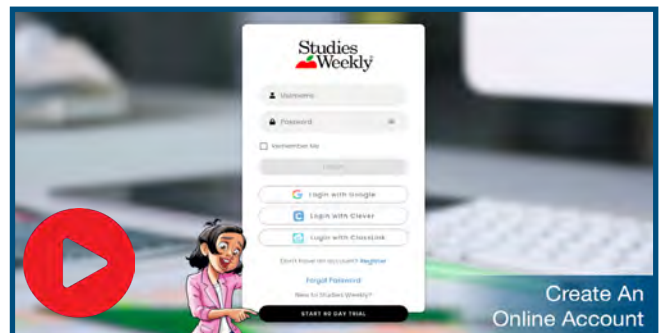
Studies Weekly

Username

Password

Remember Me

Login

Login with Google

Login with Clever

Login with ClassLink

Don't have an account? Register

Forgot Password

New to Studies Weekly?

START 90 DAY TRIAL

Create An Online Account